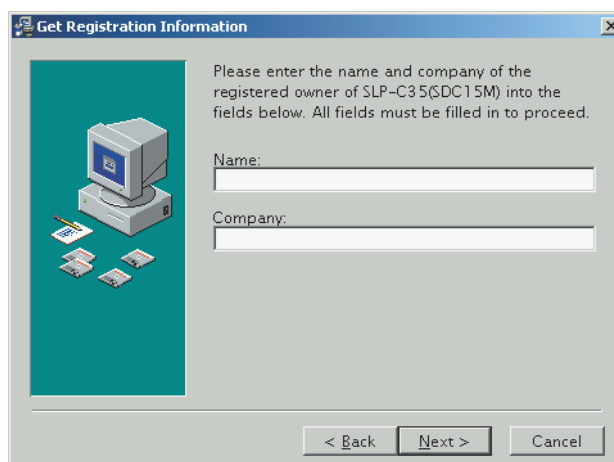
Get Registration Information

Please enter the name and company of the registered owner of SLP-C35(SDC15M) into the fields below. All fields must be filled in to proceed.

Name:

Company:

< Back
Next >
Cancel